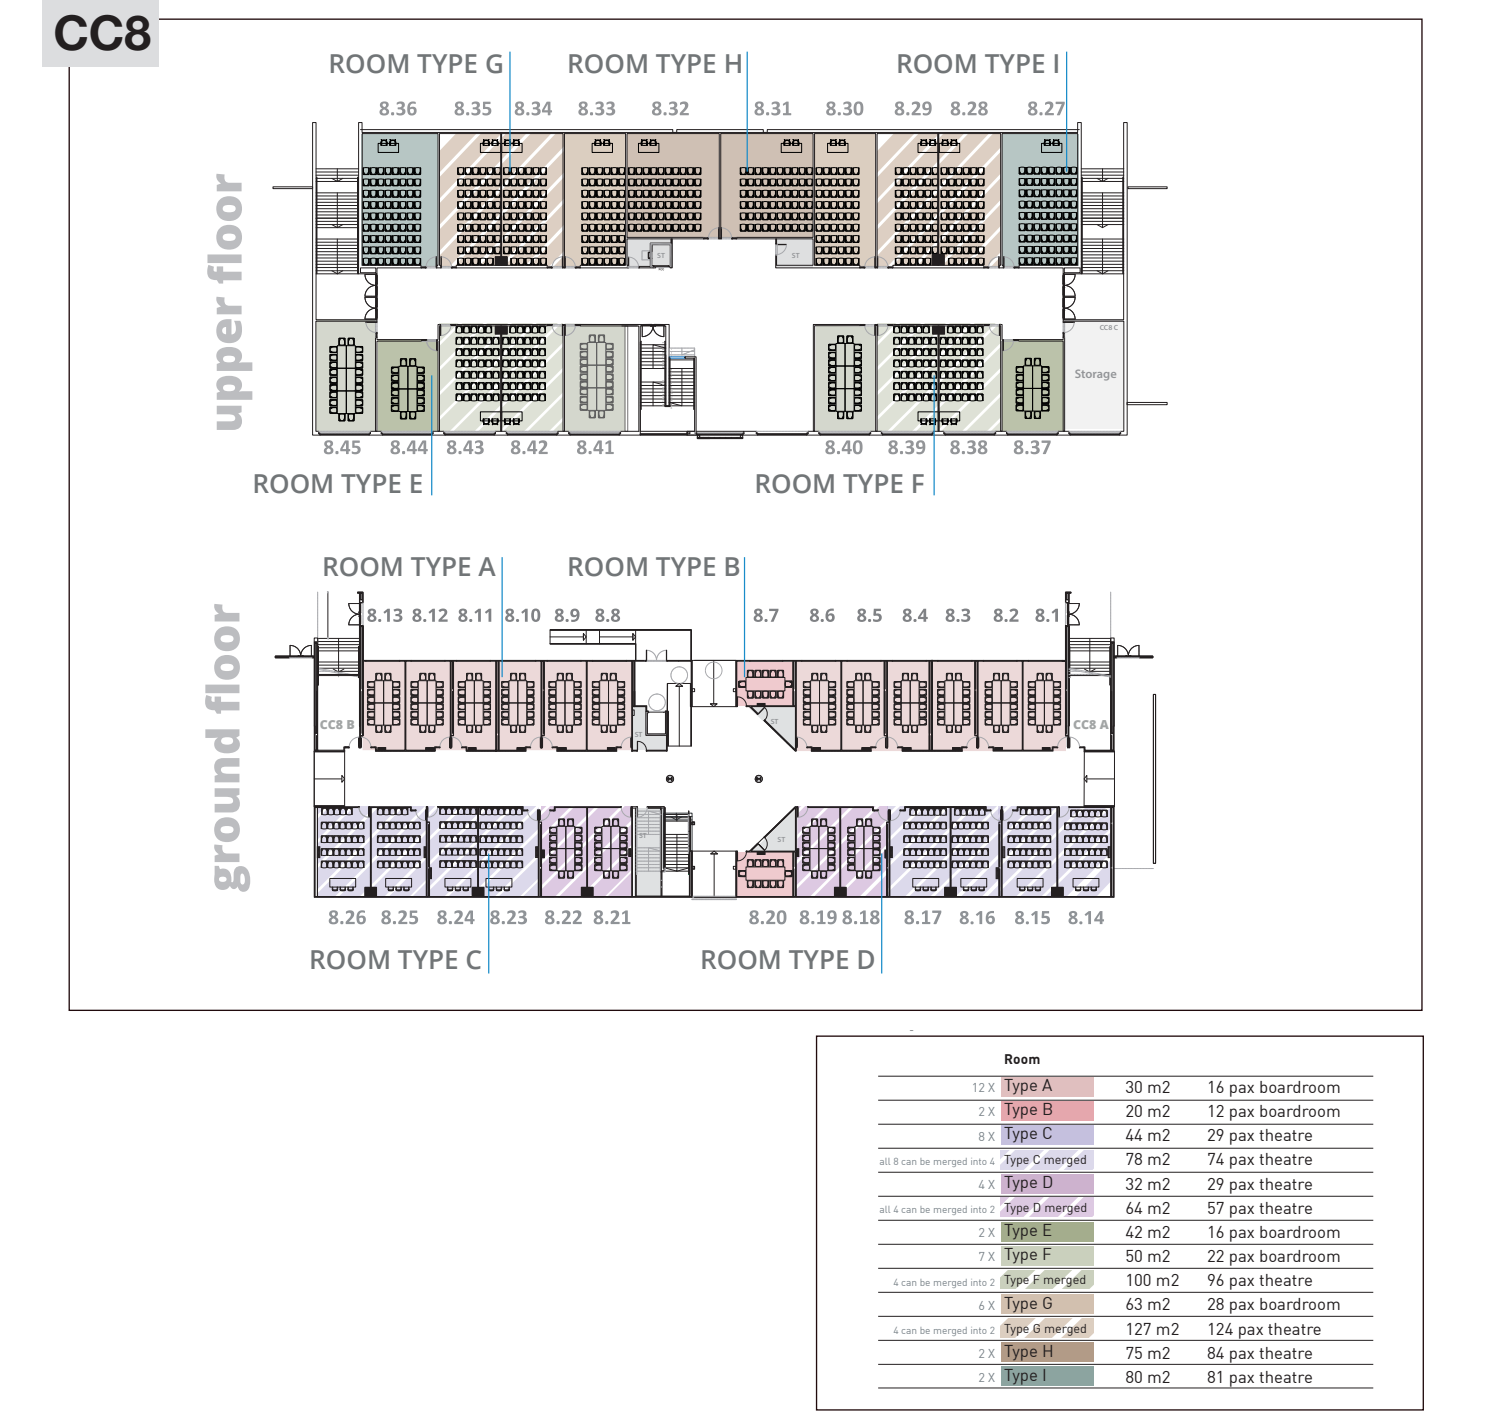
CC8

upper floor

ROOM TYPE G  ROOM TYPE H  ROOM TYPE I

8.36 8.35 8.34 8.33 8.32 8.31 8.30 8.29 8.28 8.27

ST ST

CC8 C

Storage

8.45 8.44 8.43 8.42 8.41 8.40 8.39 8.38 8.37

ROOM TYPE E  ROOM TYPE F

ground floor

ROOM TYPE A  ROOM TYPE B

8.13 8.12 8.11 8.10 8.9 8.8 8.7 8.6 8.5 8.4 8.3 8.2 8.1

CC8 B  ST ST  CC8 A

ST ST

8.26 8.25 8.24 8.23 8.22 8.21 8.20 8.19 8.18 8.17 8.16 8.15 8.14

ROOM TYPE C  ROOM TYPE D

| | Room | | |
|---|---|---|---|
| 12 X | Type A | 30 m2 | 16 pax boardroom |
| 2 X | Type B | 20 m2 | 12 pax boardroom |
| 8 X | Type C | 44 m2 | 29 pax theatre |
| all 8 can be merged into 4 | Type C merged | 78 m2 | 74 pax theatre |
| 4 X | Type D | 32 m2 | 29 pax theatre |
| all 4 can be merged into 2 | Type D merged | 64 m2 | 57 pax theatre |
| 2 X | Type E | 42 m2 | 16 pax boardroom |
| 7 X | Type F | 50 m2 | 22 pax boardroom |
| 4 can be merged into 2 | Type F merged | 100 m2 | 96 pax theatre |
| 6 X | Type G | 63 m2 | 28 pax boardroom |
| 4 can be merged into 2 | Type G merged | 127 m2 | 124 pax theatre |
| 2 X | Type H | 75 m2 | 84 pax theatre |
| 2 X | Type I | 80 m2 | 81 pax theatre |